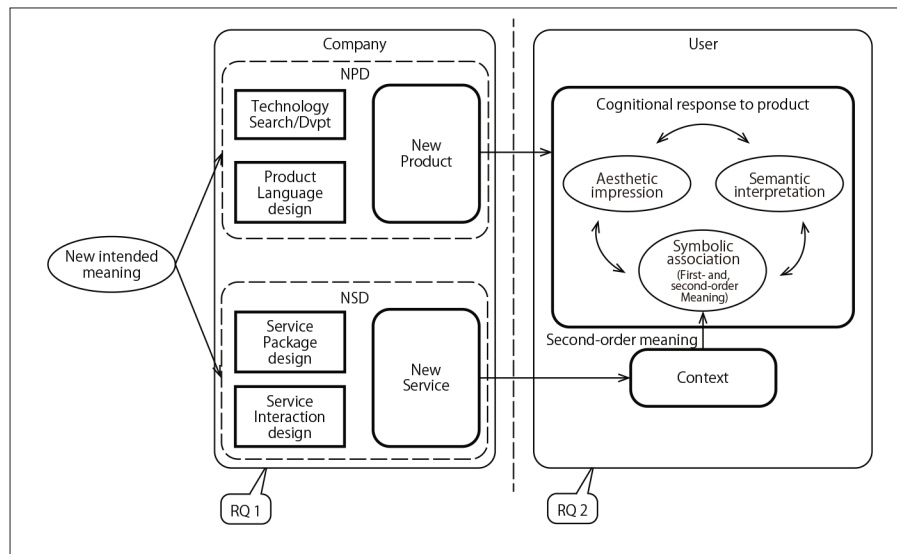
Company

NPD

Technology Search/Dvpt

Product Language design

New Product

New intended meaning

NSD

Service Package design

Service Interaction design

New Service

RQ 1

User

Cognitional response to product

Aesthetic impression

Semantic interpretation

Symbolic association (First- and, second-order Meaning)

Second-order meaning

Context

RQ 2